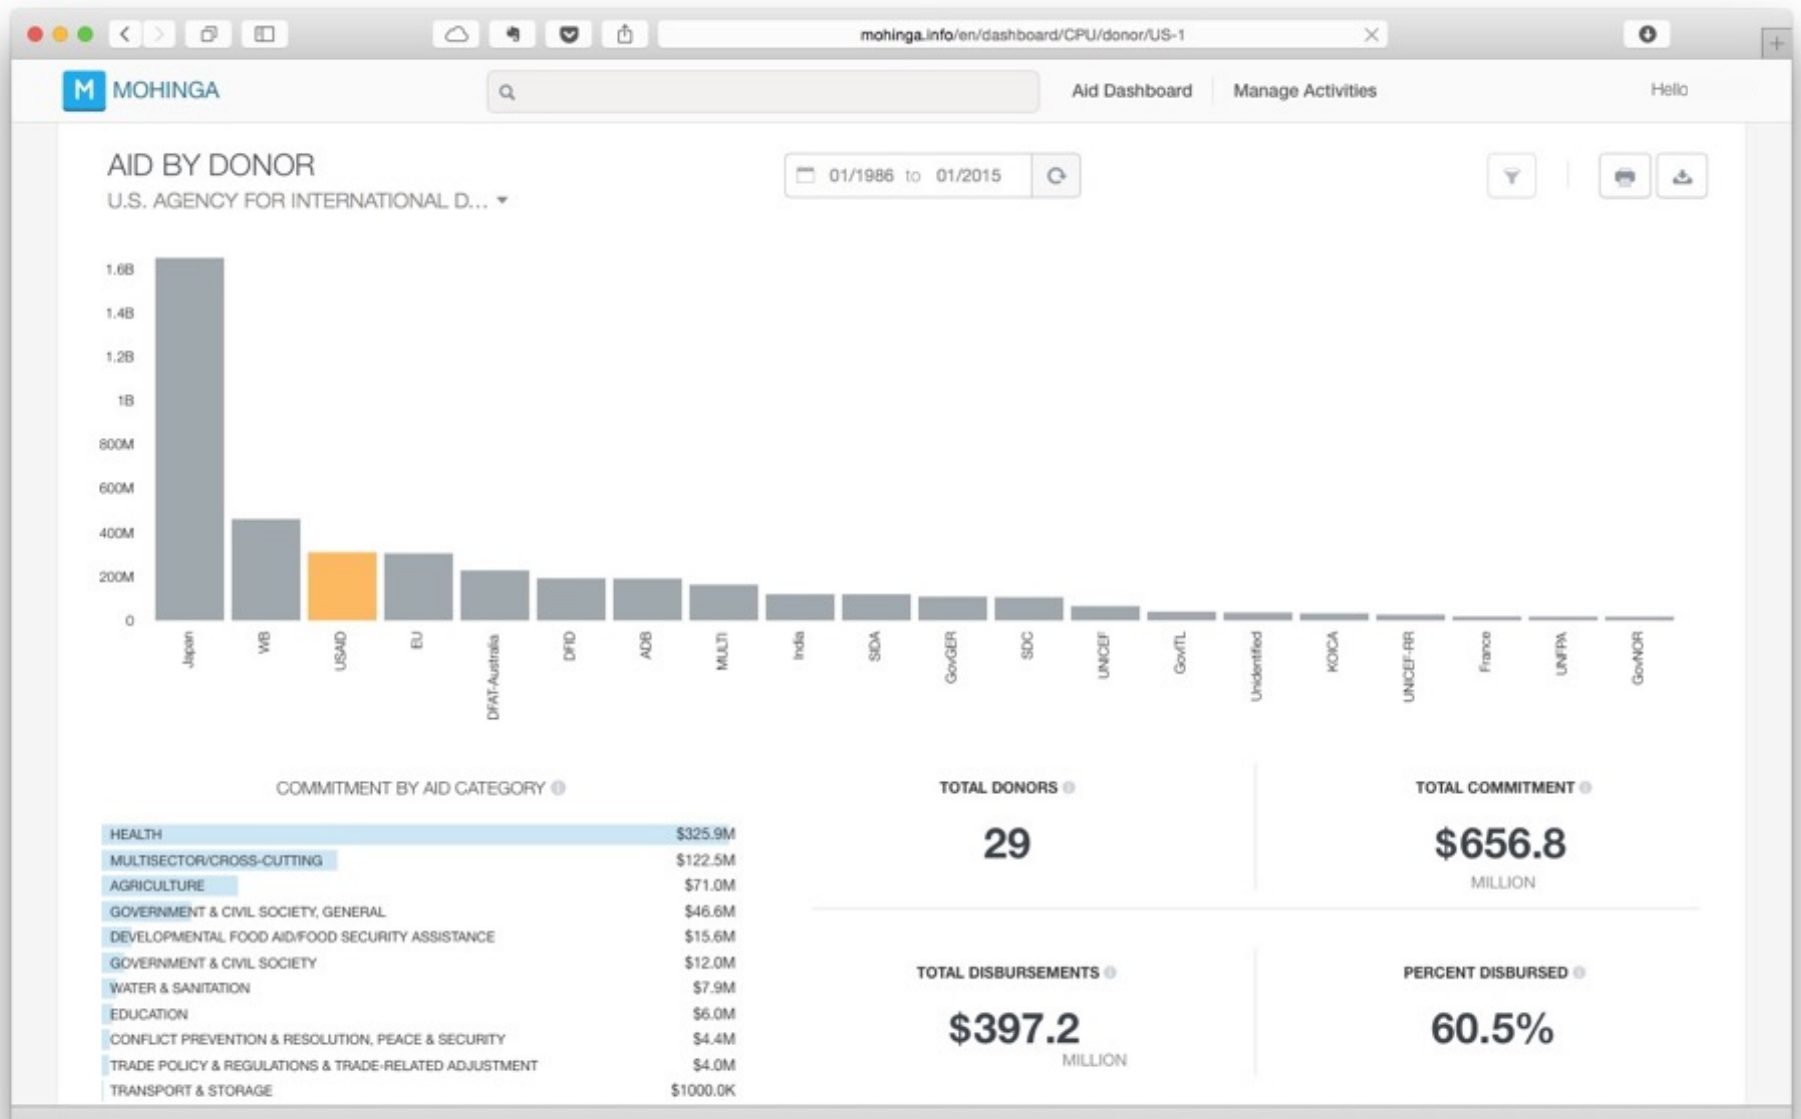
mohinga.info/en/dashboard/CPU/donor/US-1

M MOHINGA

Aid Dashboard Manage Activities Hello

AID BY DONOR
U.S. AGENCY FOR INTERNATIONAL D...

01/1986 to 01/2015

1.6B
1.4B
1.2B
1B
800M
600M
400M
200M
0

Japan WB USAID EU DFAT-Australia DFID ADB MULTI India SIDA GovGER SDC UNICEF GovTL Unidentified KOICA UNICEF-RR France UNFPA GovNOR

COMMITMENT BY AID CATEGORY

| | |
|---|---|
| HEALTH | \$325.9M |
| MULTISECTOR/CROSS-CUTTING | \$122.5M |
| AGRICULTURE | \$71.0M |
| GOVERNMENT & CIVIL SOCIETY, GENERAL | \$46.6M |
| DEVELOPMENTAL FOOD AID/FOOD SECURITY ASSISTANCE | \$15.6M |
| GOVERNMENT & CIVIL SOCIETY | \$12.0M |
| WATER & SANITATION | \$7.9M |
| EDUCATION | \$6.0M |
| CONFLICT PREVENTION & RESOLUTION, PEACE & SECURITY | \$4.4M |
| TRADE POLICY & REGULATIONS & TRADE-RELATED ADJUSTMENT | \$4.0M |
| TRANSPORT & STORAGE | \$1000.0K |

TOTAL DONORS
29

TOTAL COMMITMENT
\$656.8
MILLION

TOTAL DISBURSEMENTS
\$397.2
MILLION

PERCENT DISBURSED
60.5%